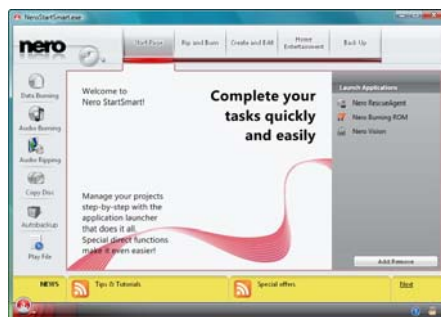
NeroStartSmart.exe

nero

Start Page | Rip and Burn | Create and Edit | Home Entertainment | Back Up

Data Burning
Audio Burning
Audio Ripping
Copy Disc
Autobackup
Play File

Welcome to Nero StartSmart!

Complete your tasks quickly and easily

Manage your projects step-by-step with the application launcher that does it all. Special direct functions make it even easier!

Launch Applications
Nero RescueAgent
Nero Burning ROM
Nero Vision

Add/Remove

NEWS
Tips & Tutorials
Special offers
Next